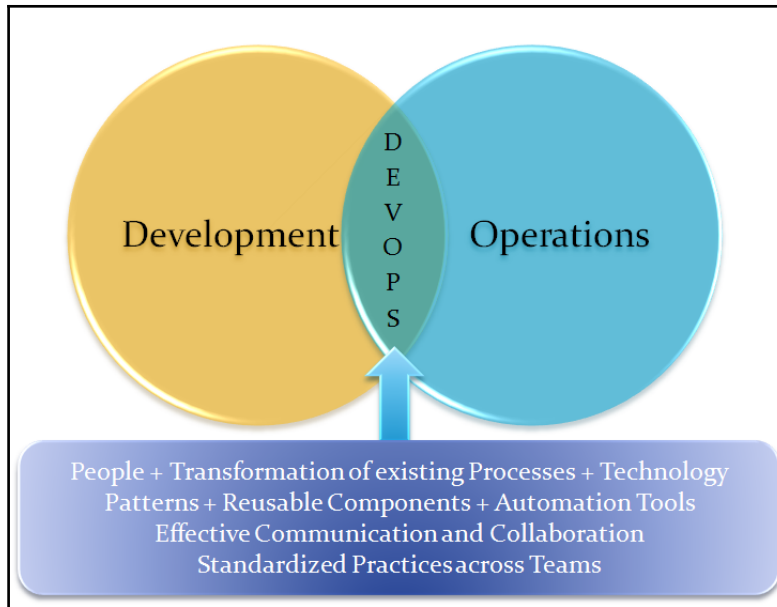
Development

D
E
V
O
P
S

Operations

People + Transformation of existing Processes + Technology
Patterns + Reusable Components + Automation Tools
Effective Communication and Collaboration
Standardized Practices across Teams